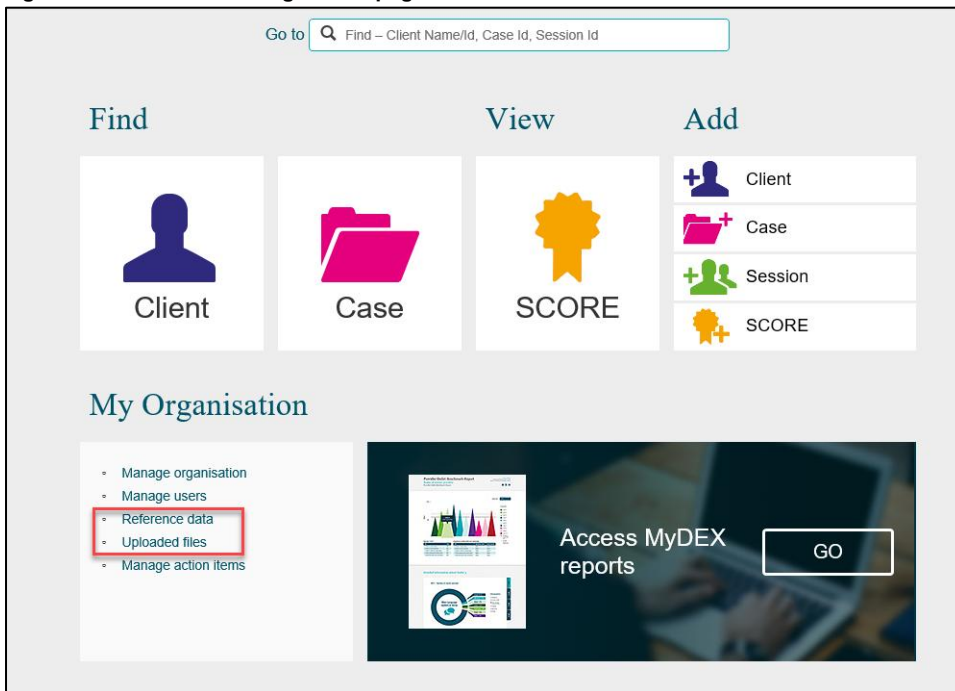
Go to Find – Client Name/Id, Case Id, Session Id

Find

Client

Case

View

SCORE

Add

Client

Case

Session

SCORE

My Organisation

- Manage organisation
- Manage users
- Reference data
- Uploaded files
- Manage action items

Access MyDEX reports

GO